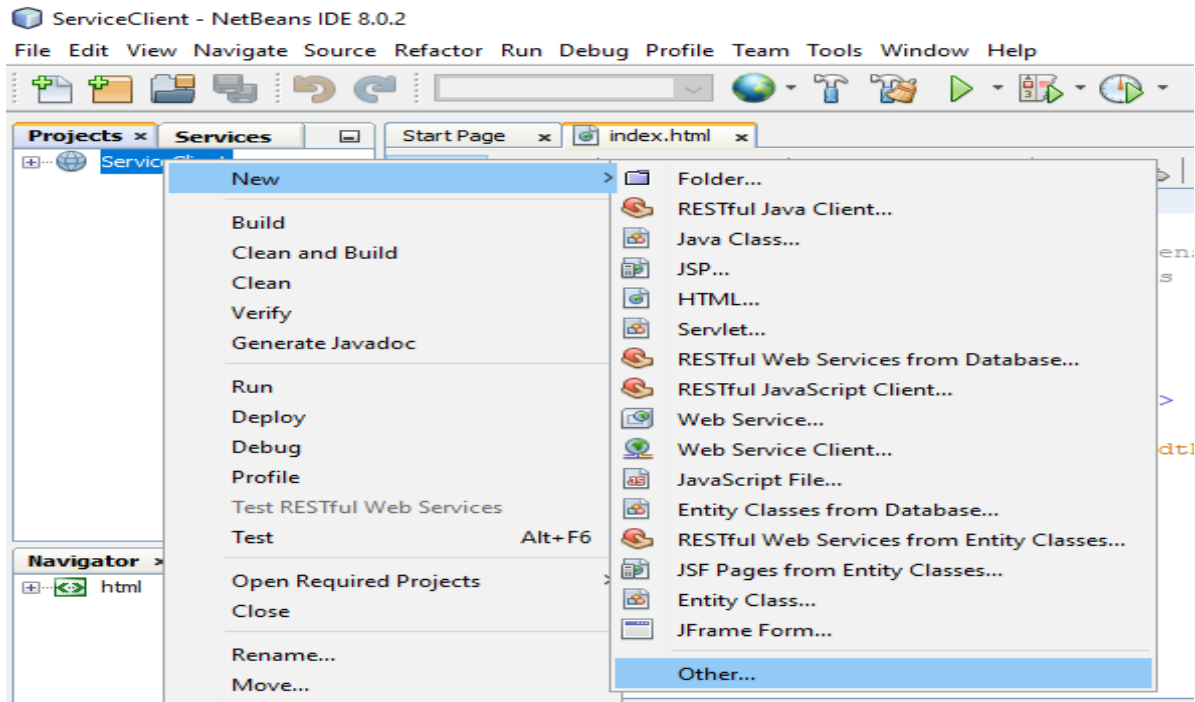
ServiceClient - NetBeans IDE 8.0.2

File Edit View Navigate Source Refactor Run Debug Profile Team Tools Window Help

Projects × Services

Start Page × index.html ×

ServiceClient

New
Build
Clean and Build
Clean
Verify
Generate Javadoc
Run
Deploy
Debug
Profile
Test RESTful Web Services
Test Alt+F6
Open Required Projects
Close
Rename...
Move...

Folder...
RESTful Java Client...
Java Class...
JSP...
HTML...
Servlet...
RESTful Web Services from Database...
RESTful JavaScript Client...
Web Service...
Web Service Client...
JavaScript File...
Entity Classes from Database...
RESTful Web Services from Entity Classes...
JSF Pages from Entity Classes...
Entity Class...
JFrame Form...
Other...

Navigator ×
html

ena
s
>
dtl